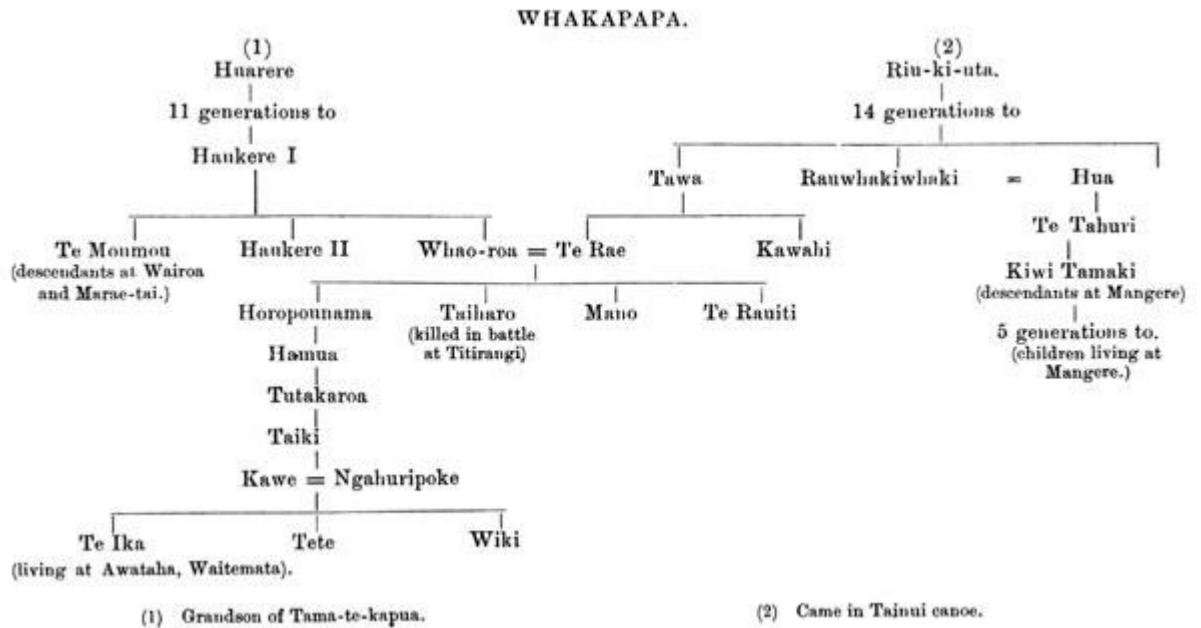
WHAKAPAPA.

(1)
Huarere
11 generations to
Haukere I

Te Moumou
(descendants at Wairoa and Marae-tai.)

Haukere II

Whao-roa = Te Rae

Horopounama
Hamua
Tutakaroa
Taiki
Kawe = Ngahuripoke

Te Ika
(living at Awataha, Waitemata).

Tete

Wiki

Taiharo
(killed in battle at Titirangi)

Mano

Te Rauiti

(2)
Riu-ki-uta.
14 generations to

Tawa

Kawahi

Rauwhakiwhaki = Hua

Te Tahuri
Kiwi Tamaki
(descendants at Mangere)
5 generations to.
(children living at Mangere.)

(1) Grandson of Tama-te-kapua.

(2) Came in Tainui canoe.